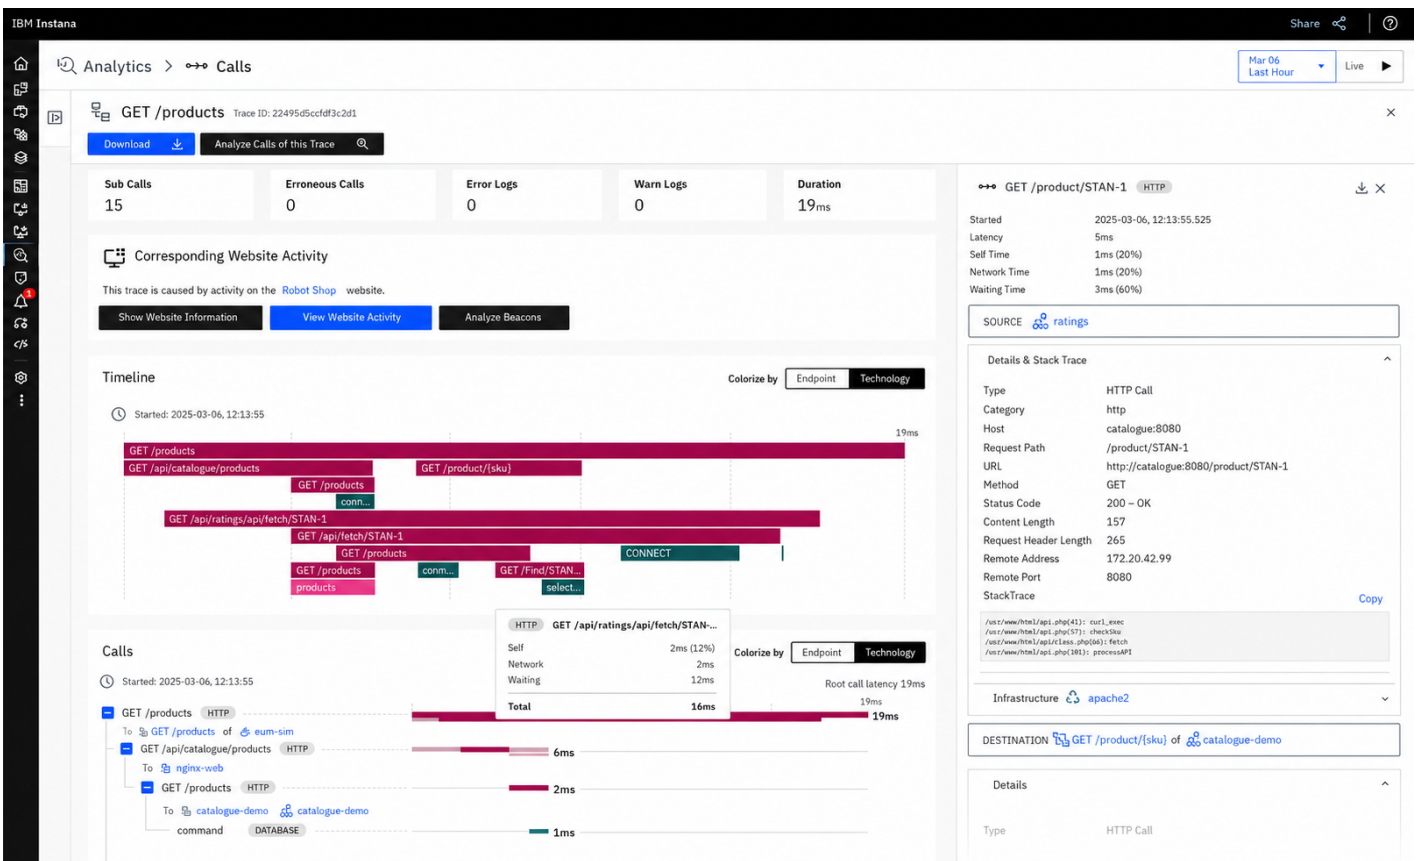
IBM Instana

Share

Analytics > Calls

Mar 06
Last Hour

Live

GET /products Trace ID: 22495d5ccfdf3c2d1

Download

Analyze Calls of this Trace

| Sub Calls | Erroneous Calls | Error Logs | Warn Logs | Duration |
|---|---|---|---|---|
| 15 | 0 | 0 | 0 | 19ms |

Corresponding Website Activity

This trace is caused by activity on the Robot Shop website.

Show Website Information

View Website Activity

Analyze Beacons

Timeline

Colorize by Endpoint Technology

Started: 2025-03-06, 12:13:55

19ms

GET /products
GET /api/catalogue/products
GET /product/{sku}
GET /products
conn...
GET /api/ratings/api/fetch/STAN-1
GET /api/fetch/STAN-1
GET /products
CONNECT
GET /products
conn...
GET /Find/STAN...
products
select...

HTTP GET /api/ratings/api/fetch/STAN-...
Self 2ms (12%)
Network 2ms
Waiting 12ms
Total 16ms

Calls

Colorize by Endpoint Technology

Started: 2025-03-06, 12:13:55

Root call latency 19ms

19ms

GET /products HTTP
To GET /products of eum-sim
19ms
GET /api/catalogue/products HTTP
6ms
To nginx-web
GET /products HTTP
2ms
To catalogue-demo catalogue-demo
command DATABASE
1ms

GET /product/STAN-1 HTTP

Started 2025-03-06, 12:13:55.525
Latency 5ms
Self Time 1ms (20%)
Network Time 1ms (20%)
Waiting Time 3ms (60%)

SOURCE ratings

Details & Stack Trace

Type HTTP Call
Category http
Host catalogue:8080
Request Path /product/STAN-1
URL http://catalogue:8080/product/STAN-1
Method GET
Status Code 200 – OK
Content Length 157
Request Header Length 265
Remote Address 172.20.42.99
Remote Port 8080
StackTrace

Copy

/usr/www/html/api.php(41): curl_exec
/usr/www/html/api.php(57): checkSku
/usr/www/html/api/class.php(66): fetch
/usr/www/html/api.php(101): processAPI

Infrastructure apache2

DESTINATION GET /product/{sku} of catalogue-demo

Details

Type HTTP Call